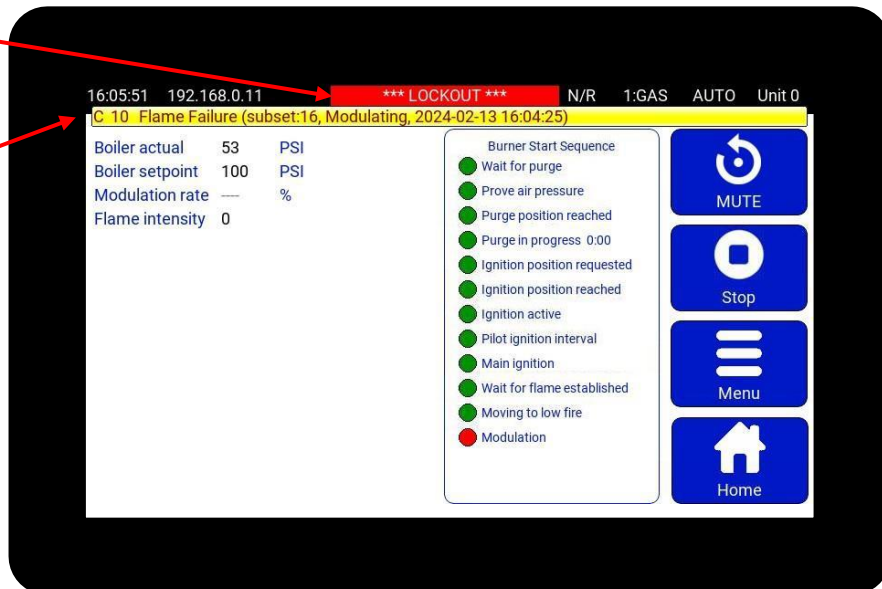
16:05:51 192.168.0.11 *** LOCKOUT *** N/R 1:GAS AUTO Unit 0

C 10 Flame Failure (subset:16, Modulating, 2024-02-13 16:04:25)

| | | |
|---|---|---|
| Boiler actual | 53 | PSI |
| Boiler setpoint | 100 | PSI |
| Modulation rate | ---- | % |
| Flame intensity | 0 | |

Burner Start Sequence
Wait for purge
Prove air pressure
Purge position reached
Purge in progress 0:00
Ignition position requested
Ignition position reached
Ignition active
Pilot ignition interval
Main ignition
Wait for flame established
Moving to low fire
Modulation

MUTE

Stop

Menu

Home